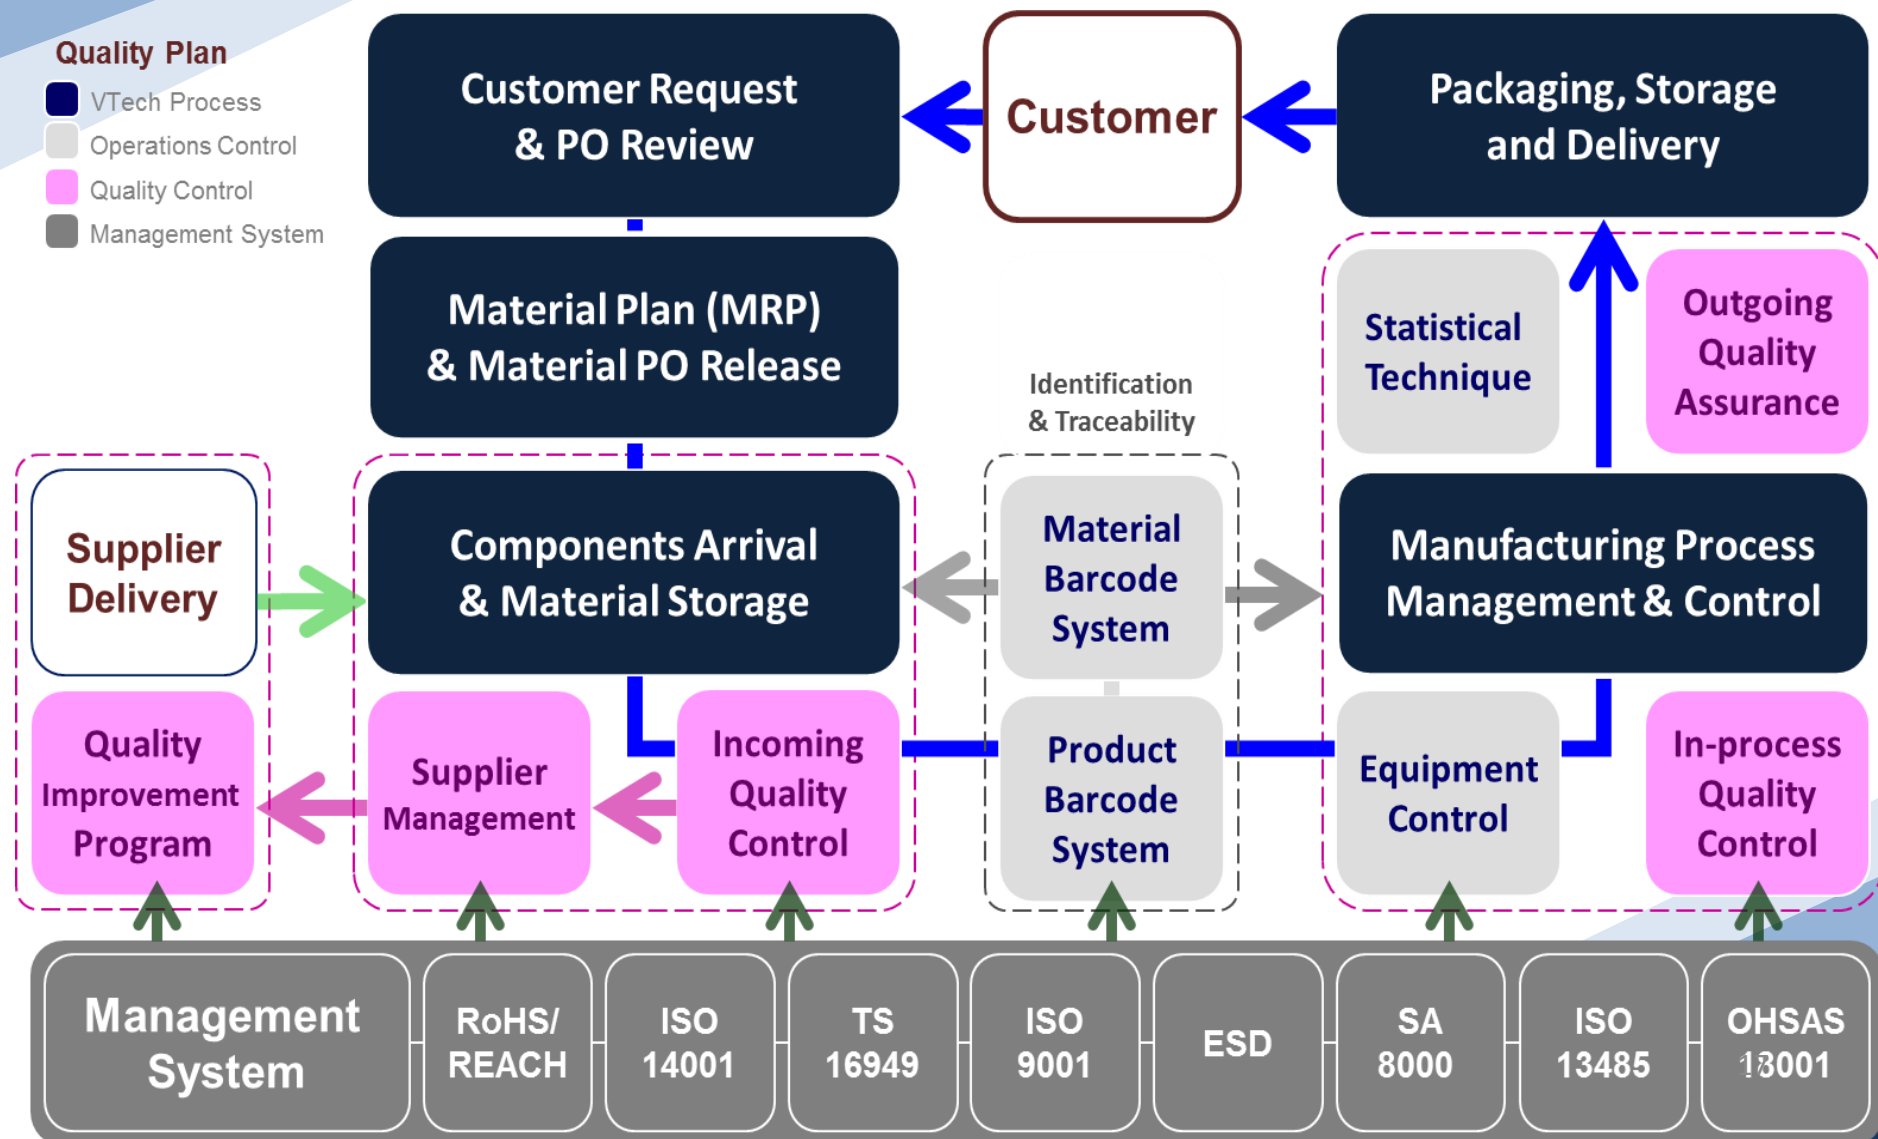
Quality Plan
VTech Process
Operations Control
Quality Control
Management System

Customer Request & PO Review

Customer

Packaging, Storage and Delivery

Material Plan (MRP) & Material PO Release

Identification & Traceability

Statistical Technique

Outgoing Quality Assurance

Supplier Delivery

Components Arrival & Material Storage

Material Barcode System

Manufacturing Process Management & Control

Quality Improvement Program

Supplier Management

Incoming Quality Control

Product Barcode System

Equipment Control

In-process Quality Control

Management System

RoHS/ REACH

ISO 14001

TS 16949

ISO 9001

ESD

SA 8000

ISO 13485

OHSAS 18001